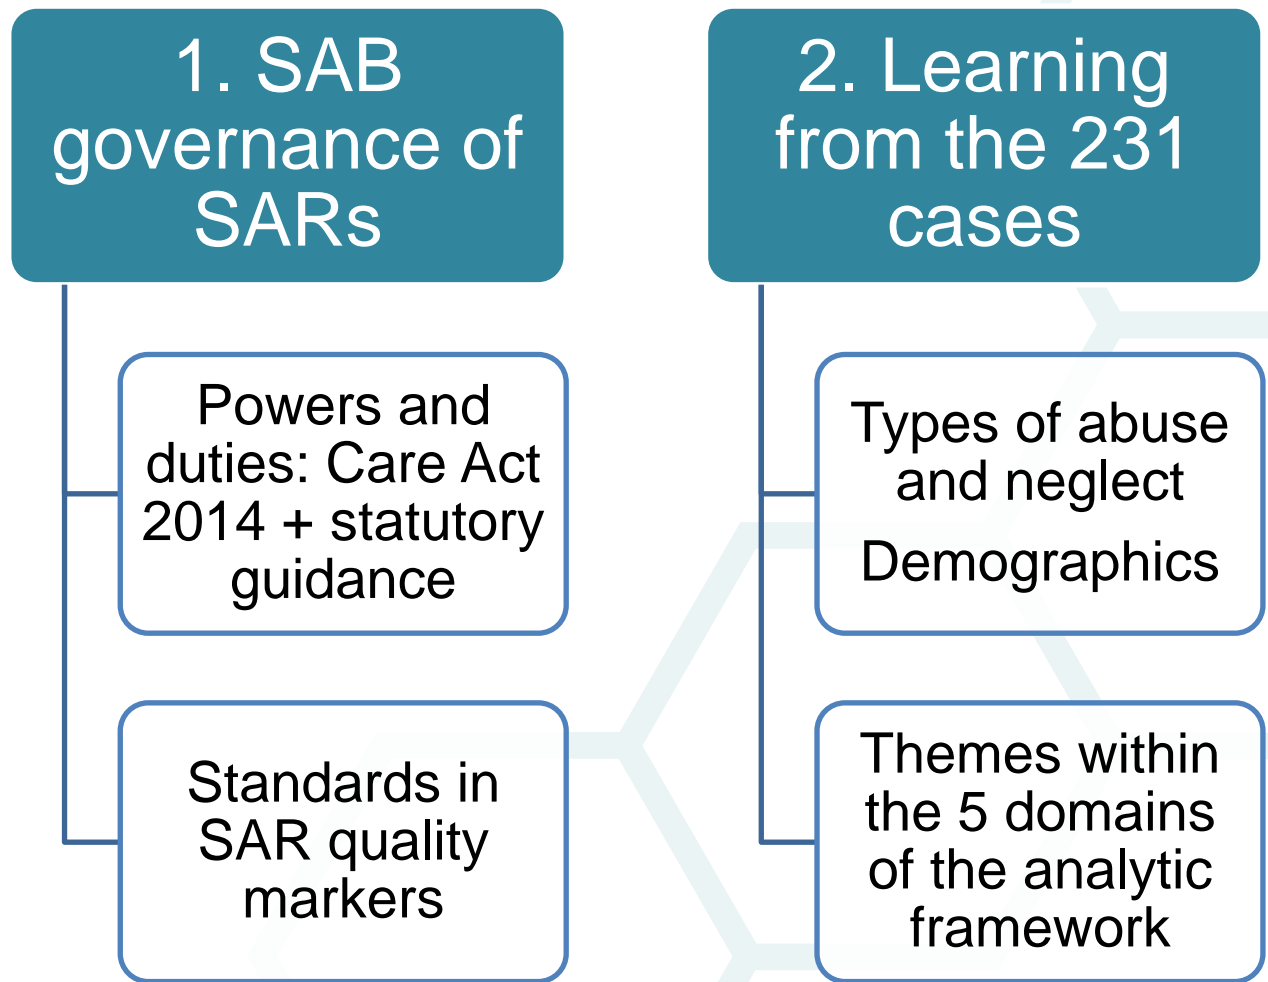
1. SAB governance of SARs

Powers and duties: Care Act 2014 + statutory guidance

Standards in SAR quality markers

2. Learning from the 231 cases

Types of abuse and neglect

Demographics

Themes within the 5 domains of the analytic framework